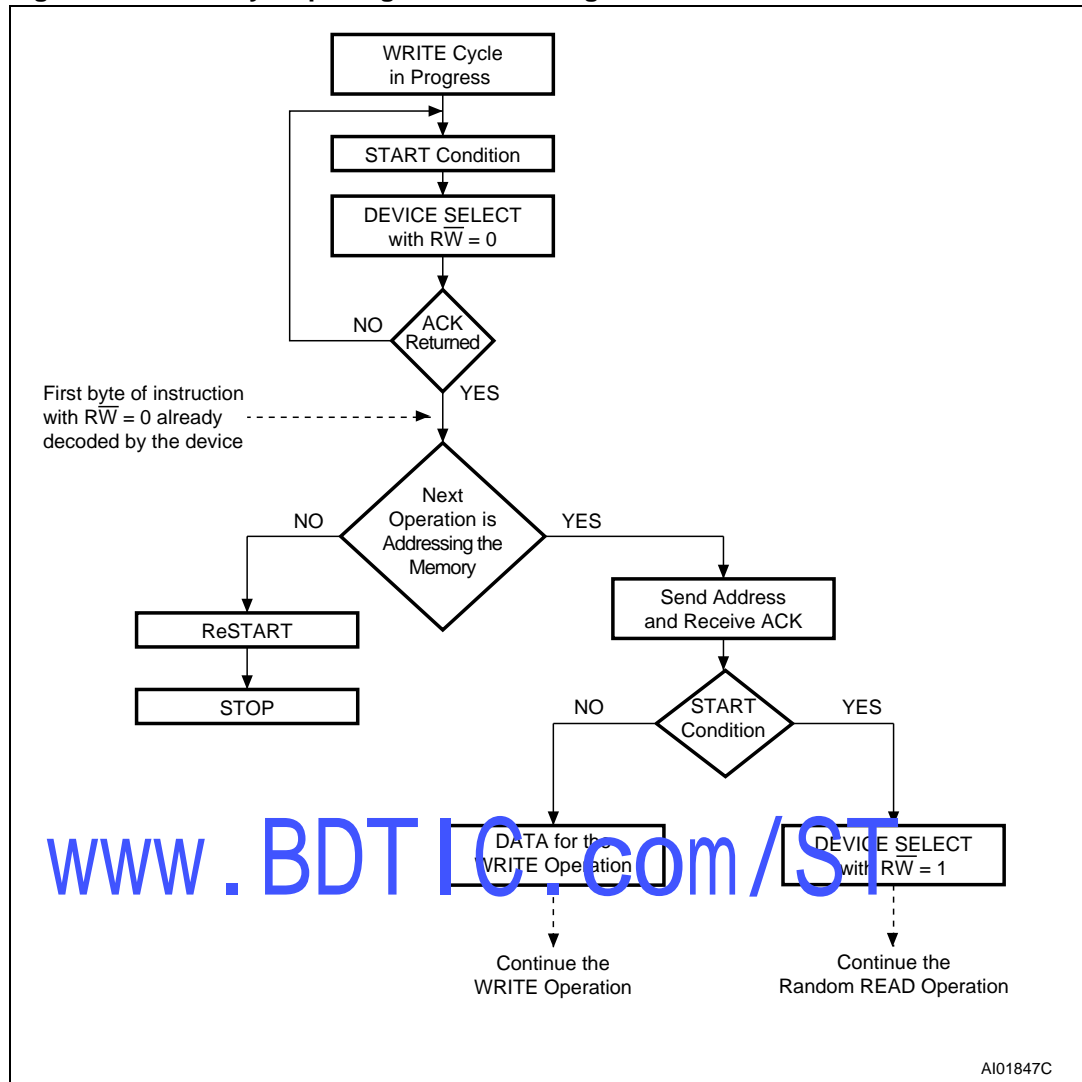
WRITE Cycle in Progress

START Condition

DEVICE SELECT with $R\overline{W} = 0$

NO

ACK Returned

YES

First byte of instruction with $R\overline{W} = 0$ already decoded by the device

NO

Next Operation is Addressing the Memory

YES

ReSTART

STOP

Send Address and Receive ACK

NO

START Condition

YES

www.BDTIC.com/ST

DATA for the WRITE Operation

DEVICE SELECT with $R\overline{W} = 1$

Continue the WRITE Operation

Continue the Random READ Operation

AI01847C